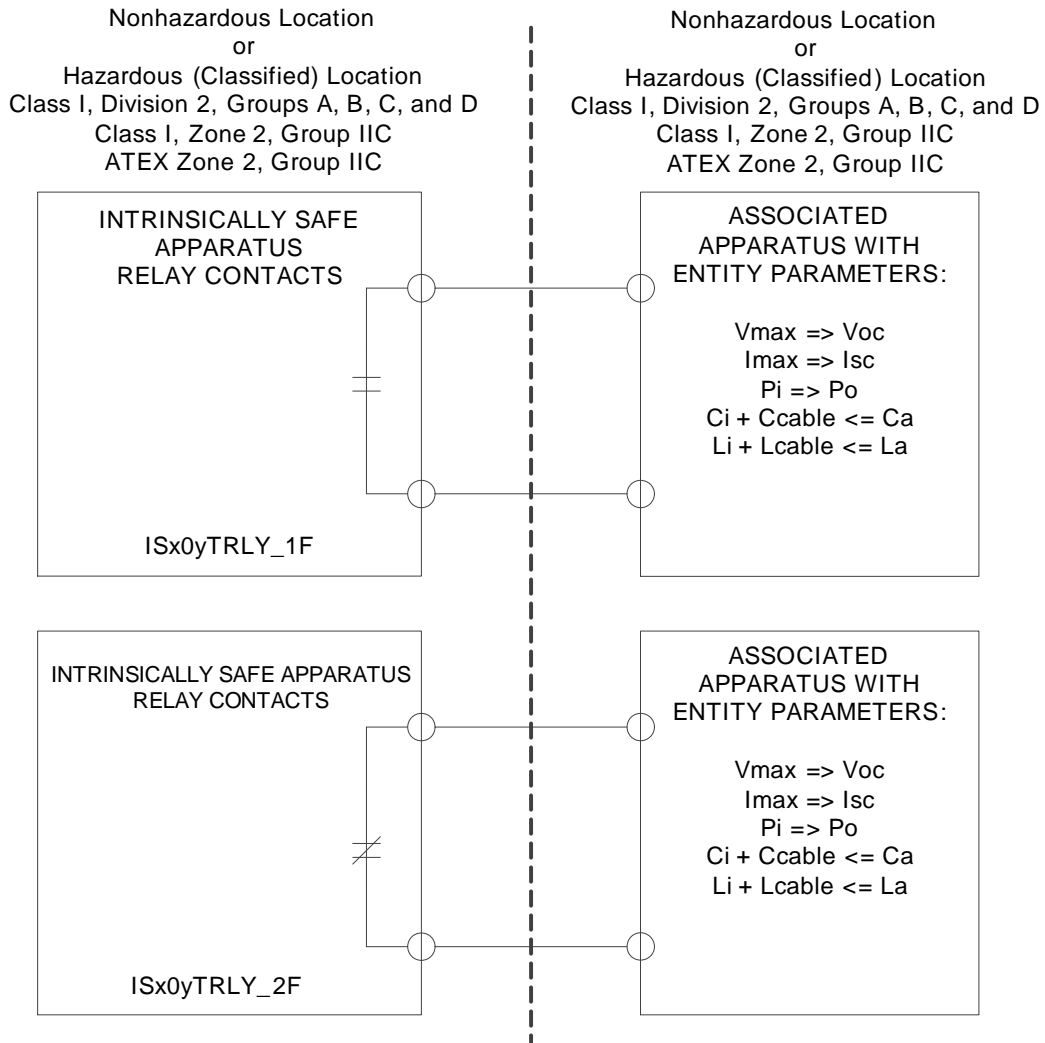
Nonhazardous Location
or
Hazardous (Classified) Location
Class I, Division 2, Groups A, B, C, and D
Class I, Zone 2, Group IIC
ATEX Zone 2, Group IIC

Nonhazardous Location
or
Hazardous (Classified) Location
Class I, Division 2, Groups A, B, C, and D
Class I, Zone 2, Group IIC
ATEX Zone 2, Group IIC

INTRINSICALLY SAFE
APPARATUS
RELAY CONTACTS

ISx0yTRLY_1F

ASSOCIATED
APPARATUS WITH
ENTITY PARAMETERS:

Vmax => Voc
Imax => Isc
Pi => Po
Ci + Ccable <= Ca
Li + Lcable <= La

INTRINSICALLY SAFE APPARATUS
RELAY CONTACTS

ISx0yTRLY_2F

ASSOCIATED
APPARATUS WITH
ENTITY PARAMETERS:

Vmax => Voc
Imax => Isc
Pi => Po
Ci + Ccable <= Ca
Li + Lcable <= La